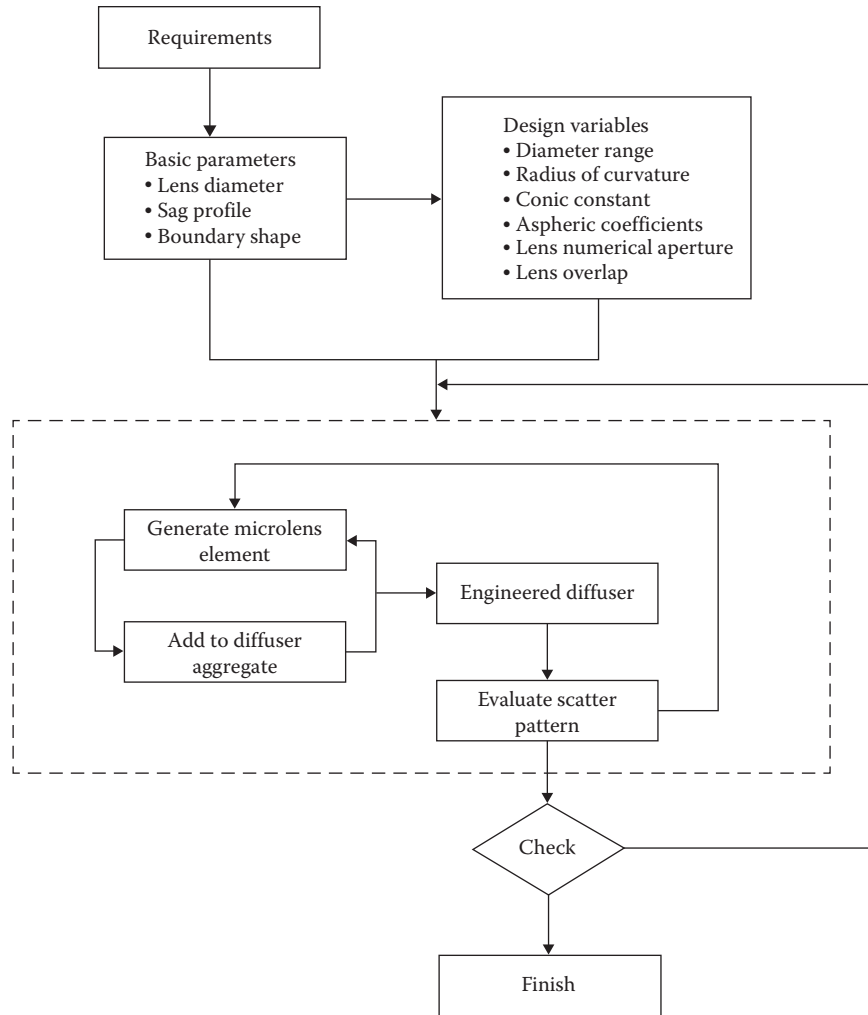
Requirements

Basic parameters
• Lens diameter
• Sag profile
• Boundary shape

Design variables
• Diameter range
• Radius of curvature
• Conic constant
• Aspheric coefficients
• Lens numerical aperture
• Lens overlap

Generate microlens element

Add to diffuser aggregate

Engineered diffuser

Evaluate scatter pattern

Check

Finish